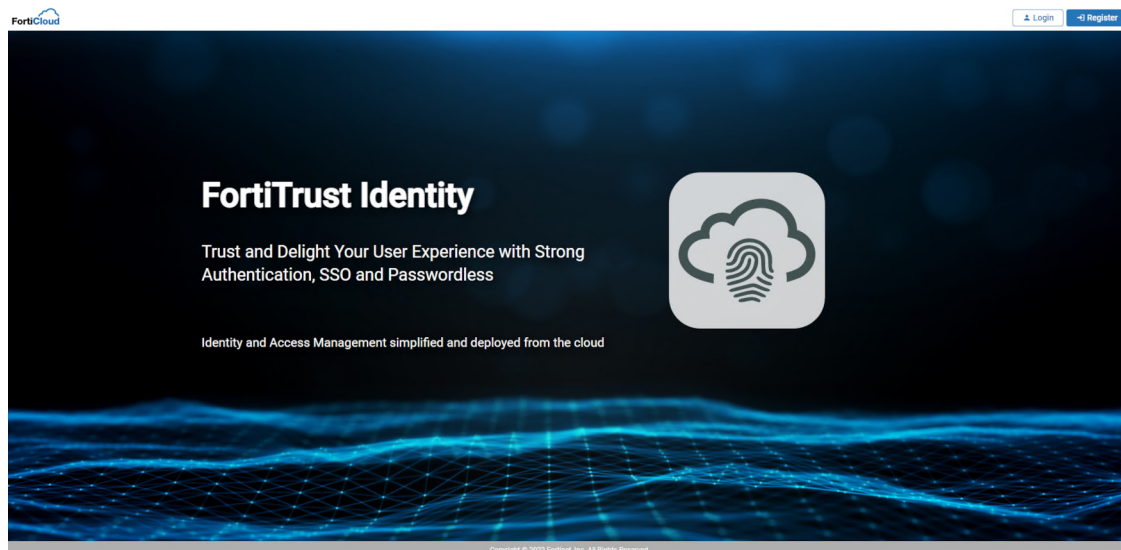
FortiCloud

Login

Register

FortiTrust Identity

Trust and Delight Your User Experience with Strong Authentication, SSO and Passwordless

Identity and Access Management simplified and deployed from the cloud

Copyright © 2022 Fortinet, Inc. All Rights Reserved.